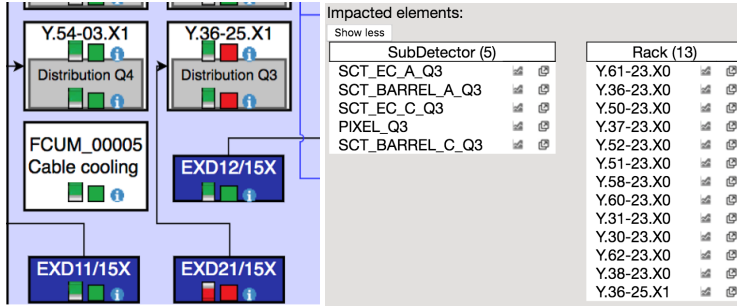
Y.54-03.X1
Y.36-25.X1
Distribution Q4
Distribution Q3
FCUM_00005
Cable cooling
EXD12/15X
EXD11/15X
EXD21/15X

Impacted elements:
Show less

| SubDetector (5) |
|---|
| SCT_EC_A_Q3 |
| SCT_BARREL_A_Q3 |
| SCT_EC_C_Q3 |
| PIXEL_Q3 |
| SCT_BARREL_C_Q3 |

| Rack (13) |
|---|
| Y.61-23.X0 |
| Y.36-23.X0 |
| Y.50-23.X0 |
| Y.37-23.X0 |
| Y.52-23.X0 |
| Y.51-23.X0 |
| Y.58-23.X0 |
| Y.60-23.X0 |
| Y.31-23.X0 |
| Y.30-23.X0 |
| Y.62-23.X0 |
| Y.38-23.X0 |
| Y.36-25.X1 |